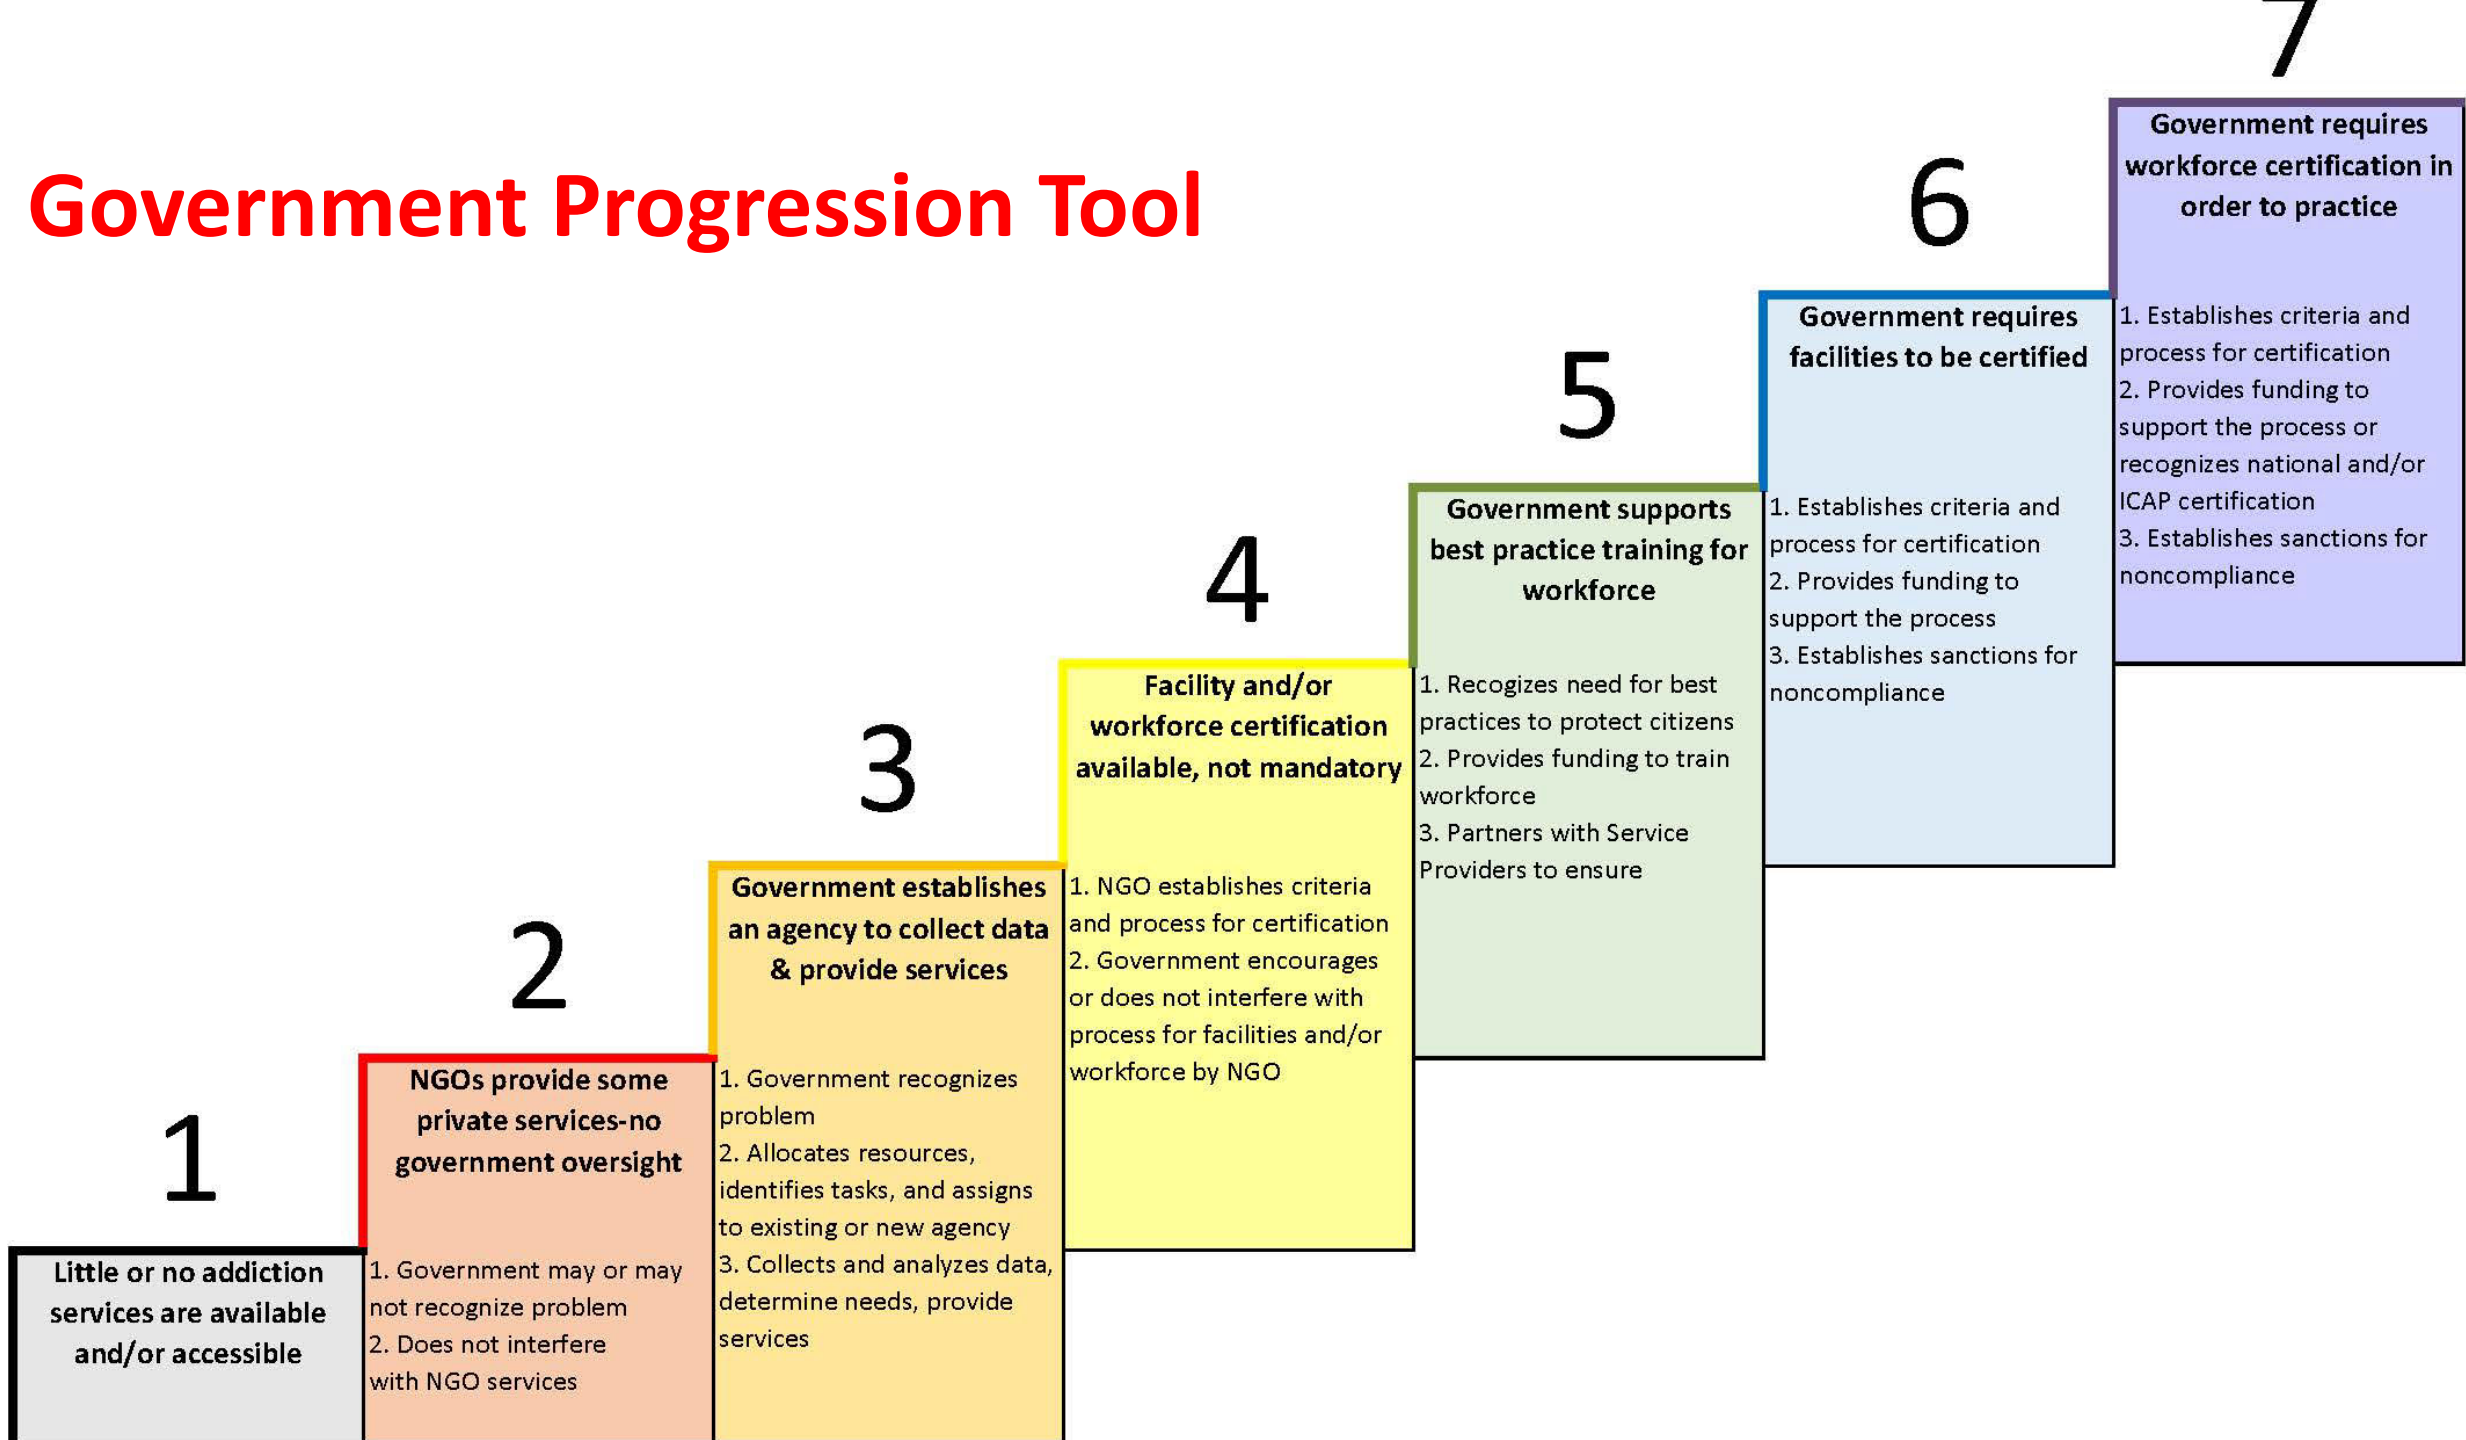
Government Progression Tool

1

Little or no addiction services are available and/or accessible

2

NGOs provide some private services-no government oversight

1. Government may or may not recognize problem
2. Does not interfere with NGO services

3

Government establishes an agency to collect data & provide services

1. Government recognizes problem
2. Allocates resources, identifies tasks, and assigns to existing or new agency
3. Collects and analyzes data, determine needs, provide services

4

Facility and/or workforce certification available, not mandatory

1. NGO establishes criteria and process for certification
2. Government encourages or does not interfere with process for facilities and/or workforce by NGO

5

Government supports best practice training for workforce

1. Recogizes need for best practices to protect citizens
2. Provides funding to train workforce
3. Partners with Service Providers to ensure

6

Government requires facilities to be certified

1. Establishes criteria and process for certification
2. Provides funding to support the process
3. Establishes sanctions for noncompliance

7

Government requires workforce certification in order to practice

1. Establishes criteria and process for certification
2. Provides funding to support the process or recognizes national and/or ICAP certification
3. Establishes sanctions for noncompliance